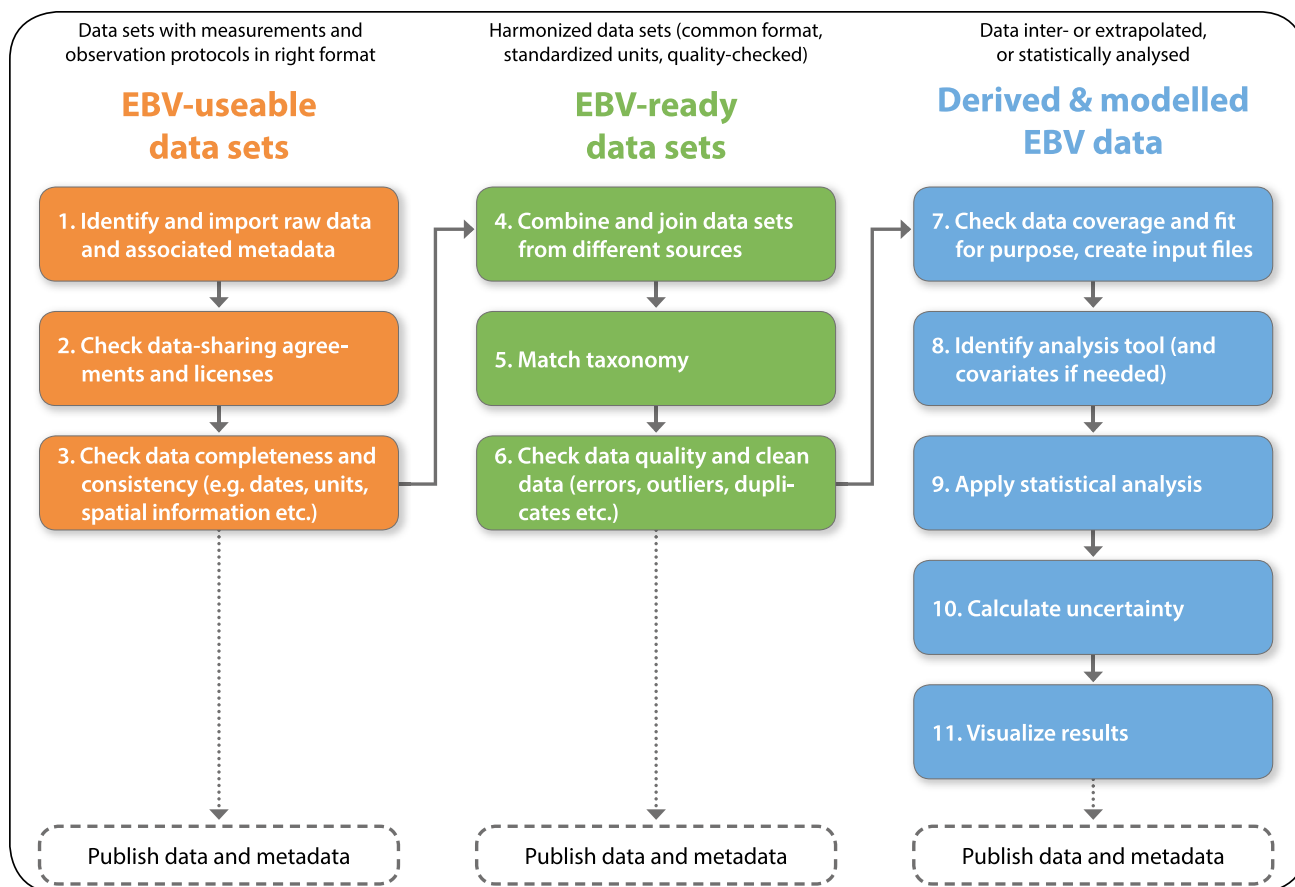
Data sets with measurements and observation protocols in right format

EBV-useable data sets

1. Identify and import raw data and associated metadata

2. Check data-sharing agreements and licenses

3. Check data completeness and consistency (e.g. dates, units, spatial information etc.)

Publish data and metadata

Harmonized data sets (common format, standardized units, quality-checked)

EBV-ready data sets

4. Combine and join data sets from different sources

5. Match taxonomy

6. Check data quality and clean data (errors, outliers, duplicates etc.)

Publish data and metadata

Data inter- or extrapolated, or statistically analysed

Derived & modelled EBV data

7. Check data coverage and fit for purpose, create input files

8. Identify analysis tool (and covariates if needed)

9. Apply statistical analysis

10. Calculate uncertainty

11. Visualize results

Publish data and metadata